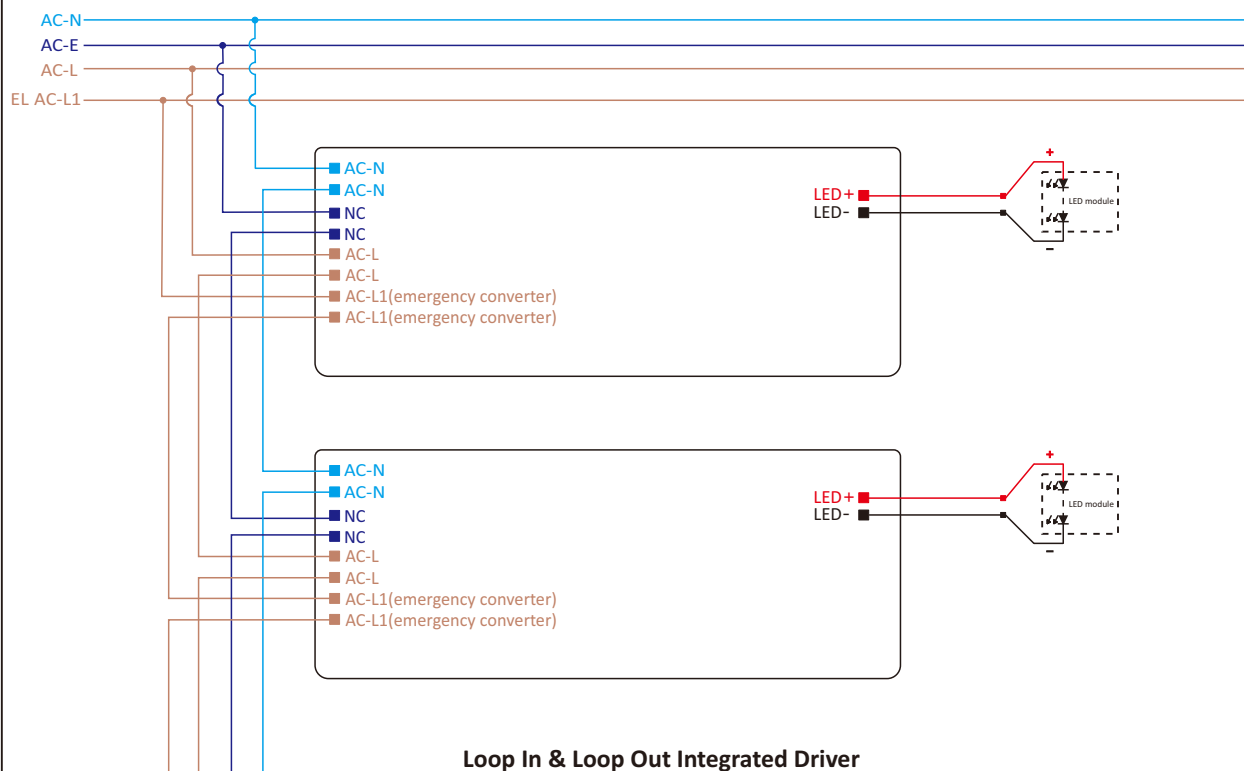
AC-N
AC-E
AC-L
EL AC-L1

AC-N
AC-N
NC
NC
AC-L
AC-L
AC-L1(emergency converter)
AC-L1(emergency converter)

LED+
LED-

+
LED module
-

AC-N
AC-N
NC
NC
AC-L
AC-L
AC-L1(emergency converter)
AC-L1(emergency converter)

LED+
LED-

+
LED module
-

Loop In & Loop Out Integrated Driver